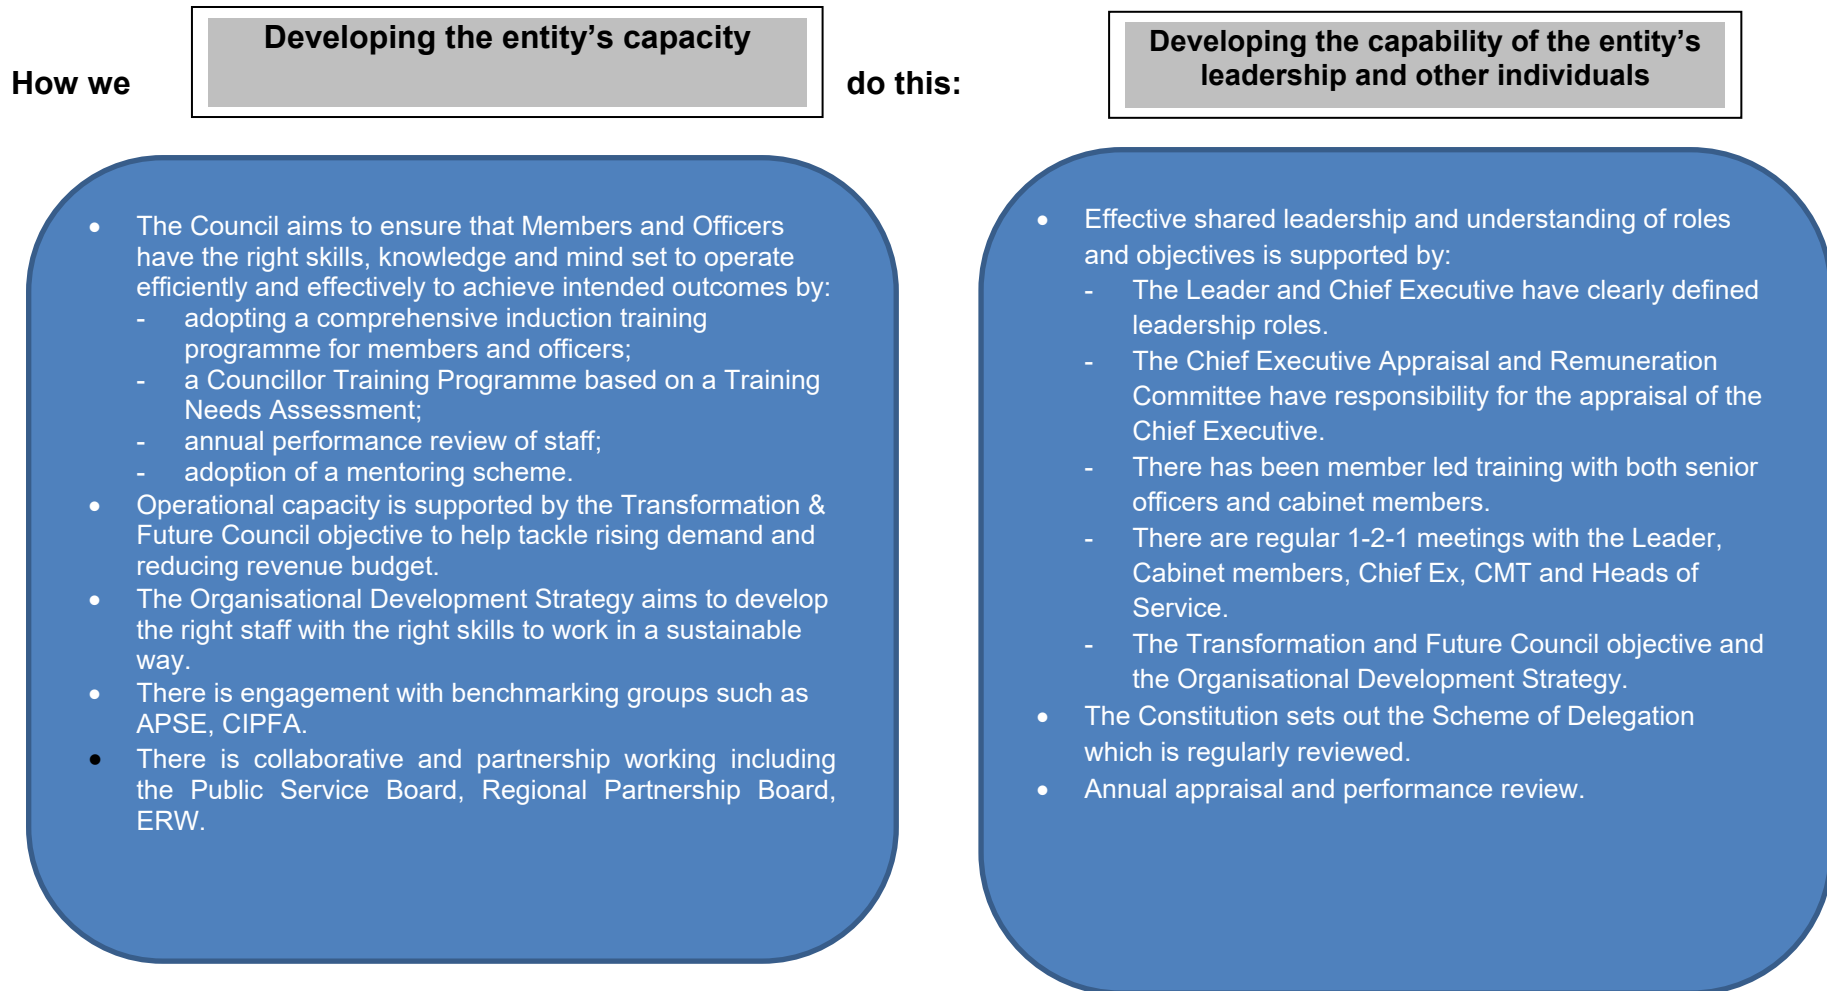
How we

Developing the entity's capacity

do this:

Developing the capability of the entity's leadership and other individuals

- The Council aims to ensure that Members and Officers have the right skills, knowledge and mind set to operate efficiently and effectively to achieve intended outcomes by:
  - adopting a comprehensive induction training programme for members and officers;
  - a Councillor Training Programme based on a Training Needs Assessment;
  - annual performance review of staff;
  - adoption of a mentoring scheme.
- Operational capacity is supported by the Transformation & Future Council objective to help tackle rising demand and reducing revenue budget.
- The Organisational Development Strategy aims to develop the right staff with the right skills to work in a sustainable way.
- There is engagement with benchmarking groups such as APSE, CIPFA.
- There is collaborative and partnership working including the Public Service Board, Regional Partnership Board, ERW.

- Effective shared leadership and understanding of roles and objectives is supported by:
  - The Leader and Chief Executive have clearly defined leadership roles.
  - The Chief Executive Appraisal and Remuneration Committee have responsibility for the appraisal of the Chief Executive.
  - There has been member led training with both senior officers and cabinet members.
  - There are regular 1-2-1 meetings with the Leader, Cabinet members, Chief Ex, CMT and Heads of Service.
  - The Transformation and Future Council objective and the Organisational Development Strategy.
- The Constitution sets out the Scheme of Delegation which is regularly reviewed.
- Annual appraisal and performance review.